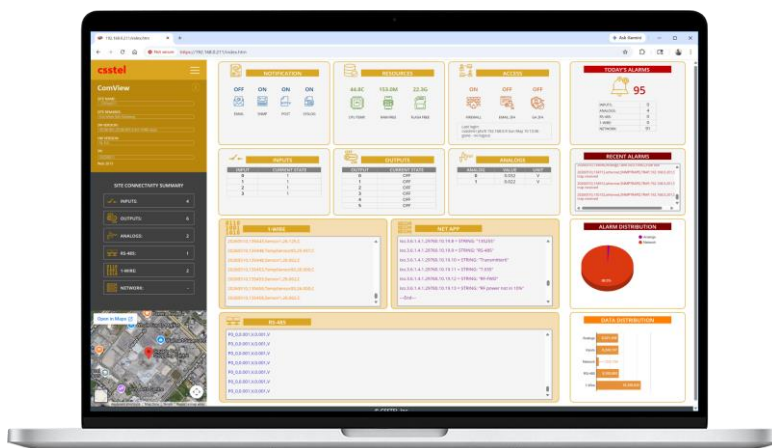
csstel

ComView

SITE CONNECTIVITY SUMMARY

INPUTS: 4
OUTPUTS: 6
ANALOGS: 2
RS-485: 1
1-WIRE: 5
NETWORK: -

Open in Maps

NOTIFICATION
OFF ON ON ON
EMAIL SNMP FTP SYSLOG

RESOURCES
44.6C 153.0M 22.3G
CPU TEMP RAM FREE FLASH FREE

ACCESS
ON OFF OFF
FIREWALL ANALOG SSH

TODAY'S ALARMS
95
INPUTS 0
ANALOGS 0
RS-485 0
1-WIRE 0
NETWORK 95

INPUTS
INPUT CURRENT STATE

OUTPUTS
OUTPUT CURRENT STATE
OFF
OFF
OFF
OFF
OFF

ANALOGS
ANALOG VALUE UNIT
0.022 V
0.022 V

RECENT ALARMS

1-WIRE

NET APP
"T-FOX"
"RS-485"
"Transmitter1"
"T-FOX"
"RF-FINE"
"RF power tx/rx 15%"
--End--

ALARM DISTRIBUTION
Analogs
Network

RS-485

DATA DISTRIBUTION
Analogs
Inputs
Network
RS-485
1-Wire

© CSSTEL, Inc.